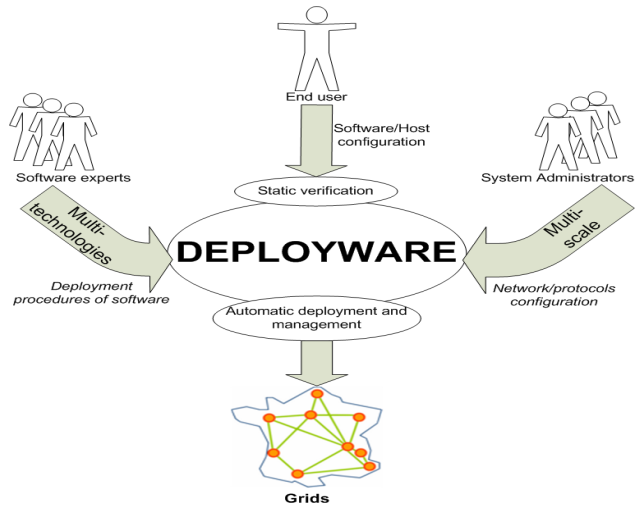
End user

Software/Host configuration

Software experts

System Administrators

Static verification

Multi-technologies

Multi-scale

DEPLOYWARE

Deployment procedures of software

Network/protocols configuration

Automatic deployment and management

Grids